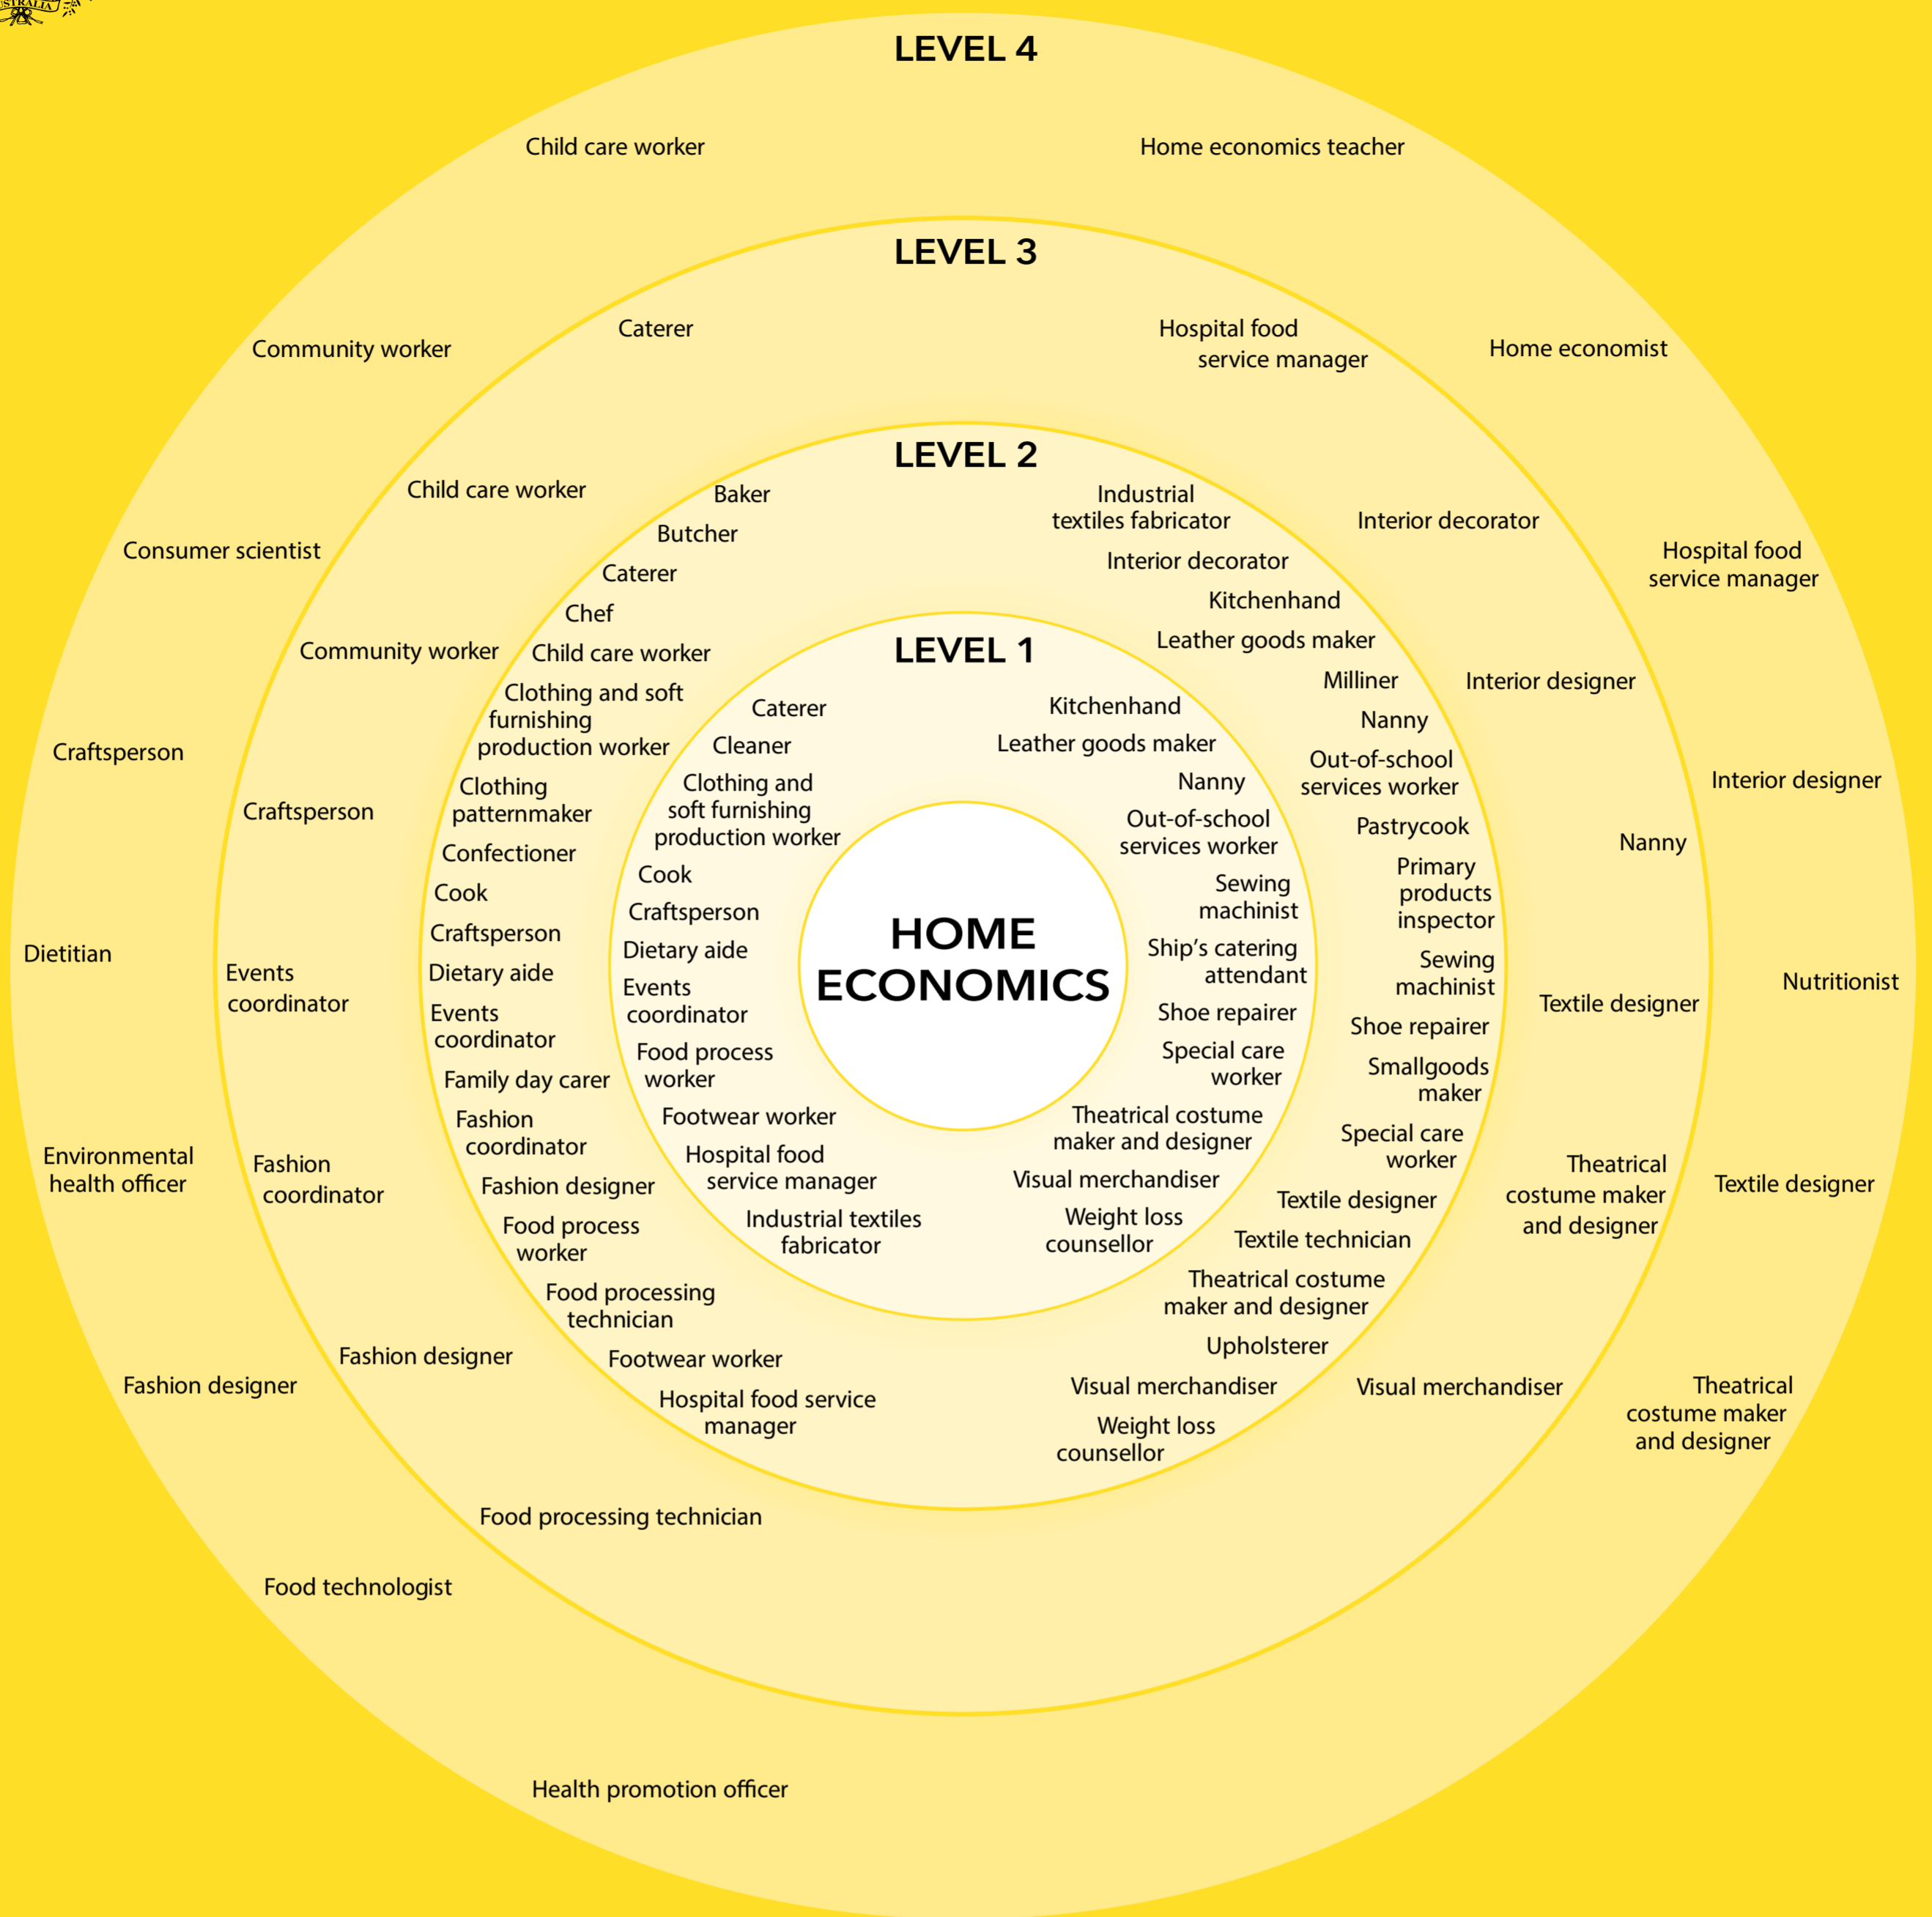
LEVEL 4

Child care worker
Home economics teacher
Community worker
Home economist
Consumer scientist
Hospital food service manager
Interior designer
Craftsperson
Interior designer
Nanny
Dietitian
Nutritionist
Environmental health officer
Textile designer
Fashion designer
Theatrical costume maker and designer
Food technologist
Health promotion officer

LEVEL 3

Caterer
Hospital food service manager
Child care worker
Interior decorator
Community worker
Craftsperson
Events coordinator
Fashion coordinator
Fashion designer
Food processing technician
Textile designer
Theatrical costume maker and designer
Visual merchandiser

LEVEL 2

Baker
Butcher
Caterer
Chef
Child care worker
Clothing and soft furnishing production worker
Clothing patternmaker
Confectioner
Cook
Craftsperson
Dietary aide
Events coordinator
Family day carer
Fashion coordinator
Fashion designer
Food process worker
Food processing technician
Footwear worker
Hospital food service manager
Industrial textiles fabricator
Interior decorator
Kitchenhand
Leather goods maker
Milliner
Nanny
Out-of-school services worker
Pastrycook
Primary products inspector
Sewing machinist
Shoe repairer
Smallgoods maker
Special care worker
Textile designer
Textile technician
Theatrical costume maker and designer
Upholsterer
Visual merchandiser
Weight loss counsellor

LEVEL 1

Caterer
Cleaner
Clothing and soft furnishing production worker
Cook
Craftsperson
Dietary aide
Events coordinator
Food process worker
Footwear worker
Hospital food service manager
Industrial textiles fabricator
Kitchenhand
Leather goods maker
Nanny
Out-of-school services worker
Sewing machinist
Ship's catering attendant
Shoe repairer
Special care worker
Theatrical costume maker and designer
Visual merchandiser
Weight loss counsellor

HOME ECONOMICS